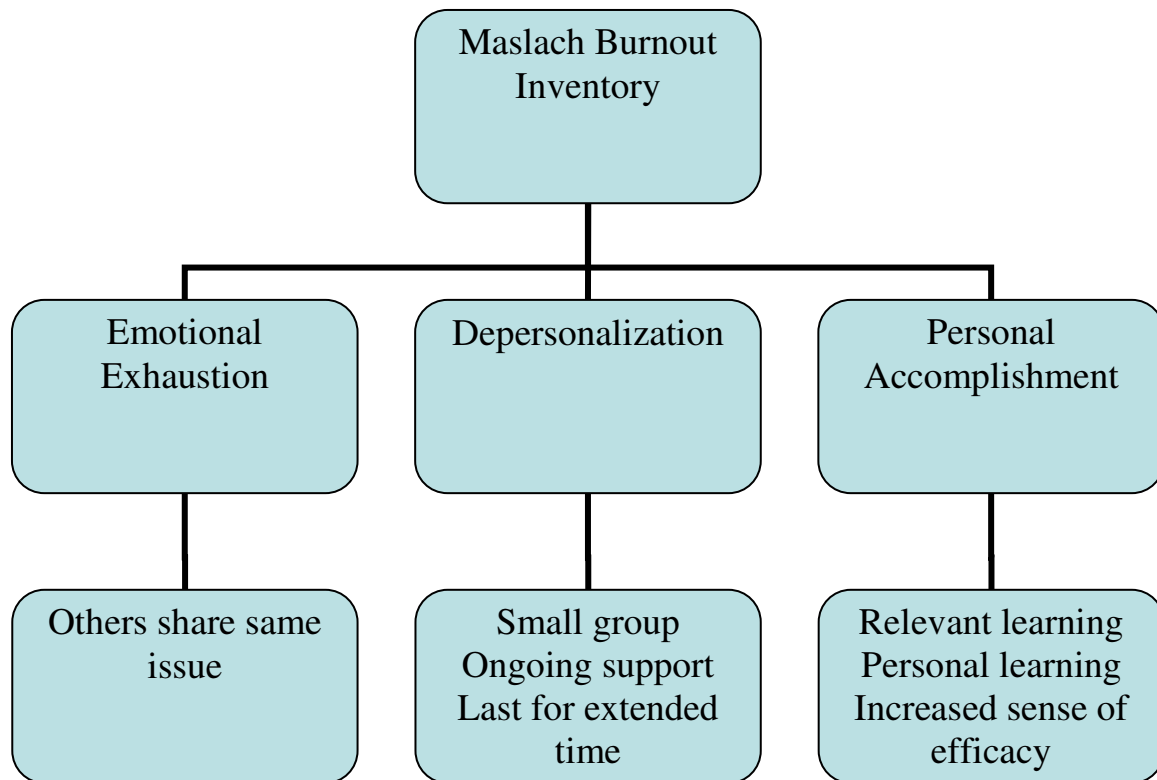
Maslach Burnout Inventory

Emotional Exhaustion

Depersonalization

Personal Accomplishment

Others share same issue

Small group
Ongoing support
Last for extended time

Relevant learning
Personal learning
Increased sense of efficacy